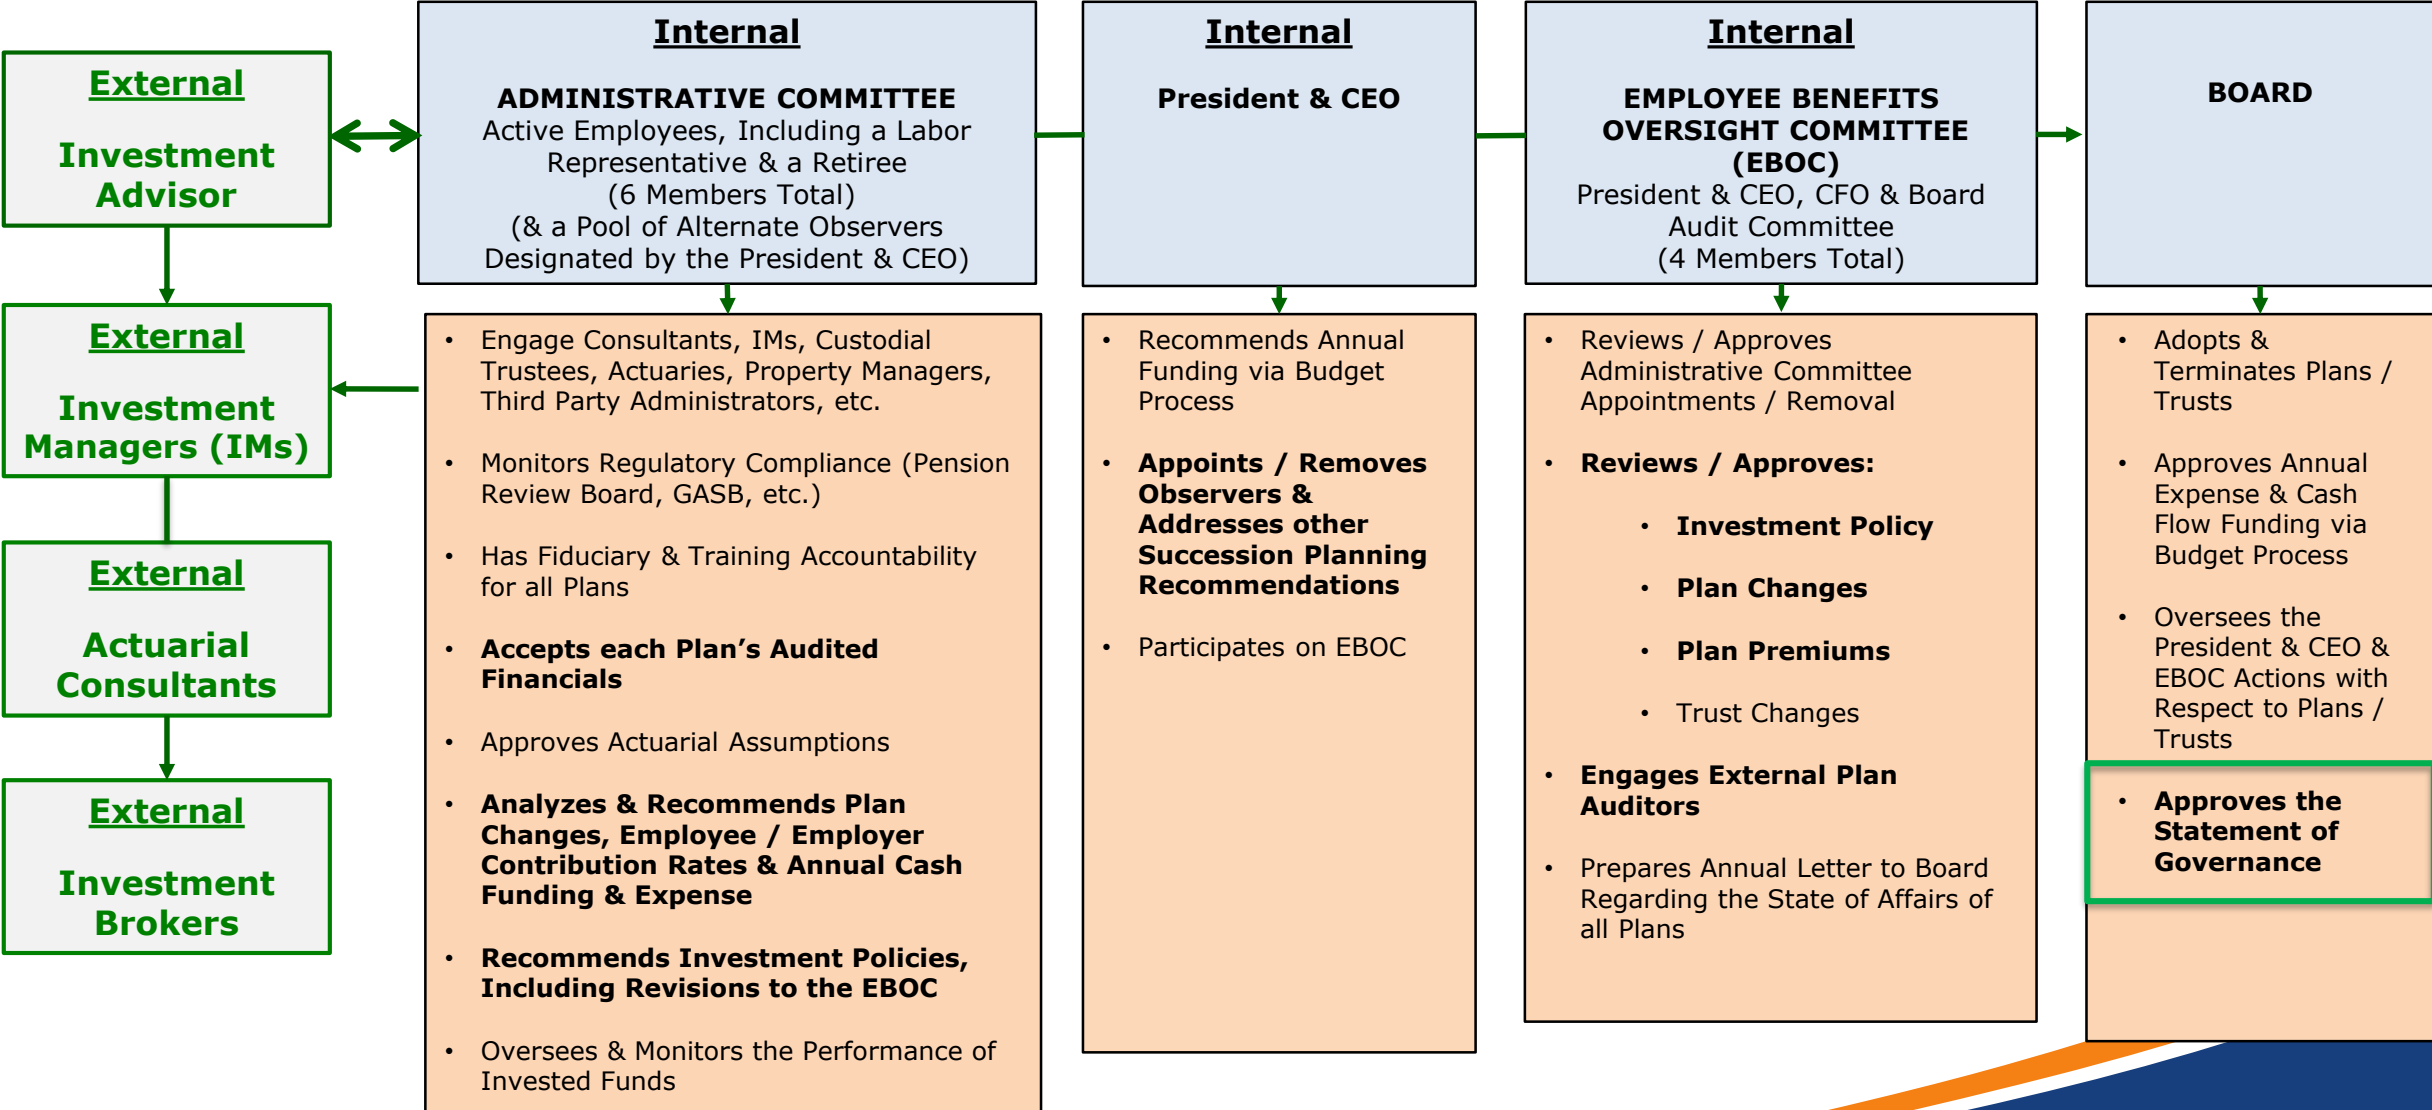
External

Investment Advisor

External

Investment Managers (IMs)

External

Actuarial Consultants

External

Investment Brokers

Internal

ADMINISTRATIVE COMMITTEE
Active Employees, Including a Labor Representative & a Retiree
(6 Members Total)
(& a Pool of Alternate Observers Designated by the President & CEO)

- Engage Consultants, IMs, Custodial Trustees, Actuaries, Property Managers, Third Party Administrators, etc.
- Monitors Regulatory Compliance (Pension Review Board, GASB, etc.)
- Has Fiduciary & Training Accountability for all Plans
- Accepts each Plan's Audited Financials
- Approves Actuarial Assumptions
- Analyzes & Recommends Plan Changes, Employee / Employer Contribution Rates & Annual Cash Funding & Expense
- Recommends Investment Policies, Including Revisions to the EBOC
- Oversees & Monitors the Performance of Invested Funds

Internal

President & CEO

- Recommends Annual Funding via Budget Process
- Appoints / Removes Observers & Addresses other Succession Planning Recommendations
- Participates on EBOC

Internal

EMPLOYEE BENEFITS OVERSIGHT COMMITTEE (EBOC)
President & CEO, CFO & Board Audit Committee
(4 Members Total)

- Reviews / Approves Administrative Committee Appointments / Removal
- Reviews / Approves:
  - Investment Policy
  - Plan Changes
  - Plan Premiums
  - Trust Changes
- Engages External Plan Auditors
- Prepares Annual Letter to Board Regarding the State of Affairs of all Plans

BOARD

- Adopts & Terminates Plans / Trusts
- Approves Annual Expense & Cash Flow Funding via Budget Process
- Oversees the President & CEO & EBOC Actions with Respect to Plans / Trusts
- Approves the Statement of Governance